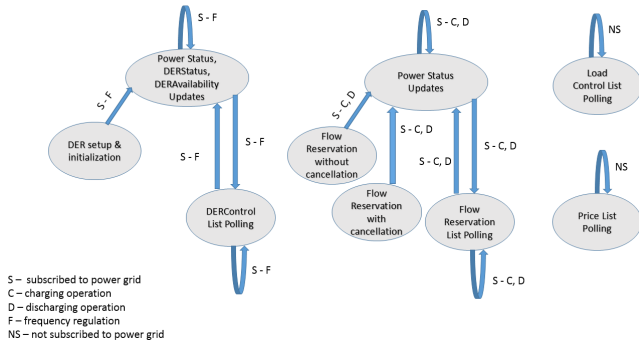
S - F

Power Status, DERStatus, DERAvailability Updates

S - F

DER setup & initialization

S - F

S - F

DERControl List Polling

S - F

S - C, D

Power Status Updates

S - C, D

Flow Reservation without cancellation

S - C, D

S - C, D

S - C, D

Flow Reservation with cancellation

Flow Reservation List Polling

S - C, D

NS

Load Control List Polling

NS

Price List Polling

S – subscribed to power grid
C – charging operation
D – discharging operation
F – frequency regulation
NS – not subscribed to power grid